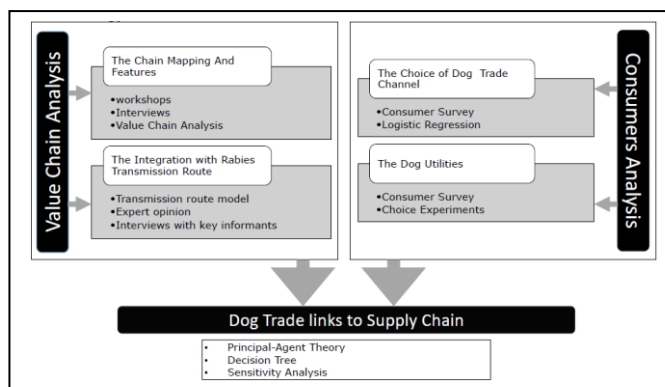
Value Chain Analysis

The Chain Mapping And Features

•workshops
•Interviews
•Value Chain Analysis

The Integration with Rabies Transmission Route

•Transmission route model
•Expert opinion
•Interviews with key informants

Consumers Analysis

The Choice of Dog Trade Channel

•Consumer Survey
•Logistic Regression

The Dog Utilities

•Consumer Survey
•Choice Experiments

Dog Trade links to Supply Chain

• Principal-Agent Theory
• Decision Tree
• Sensitivity Analysis